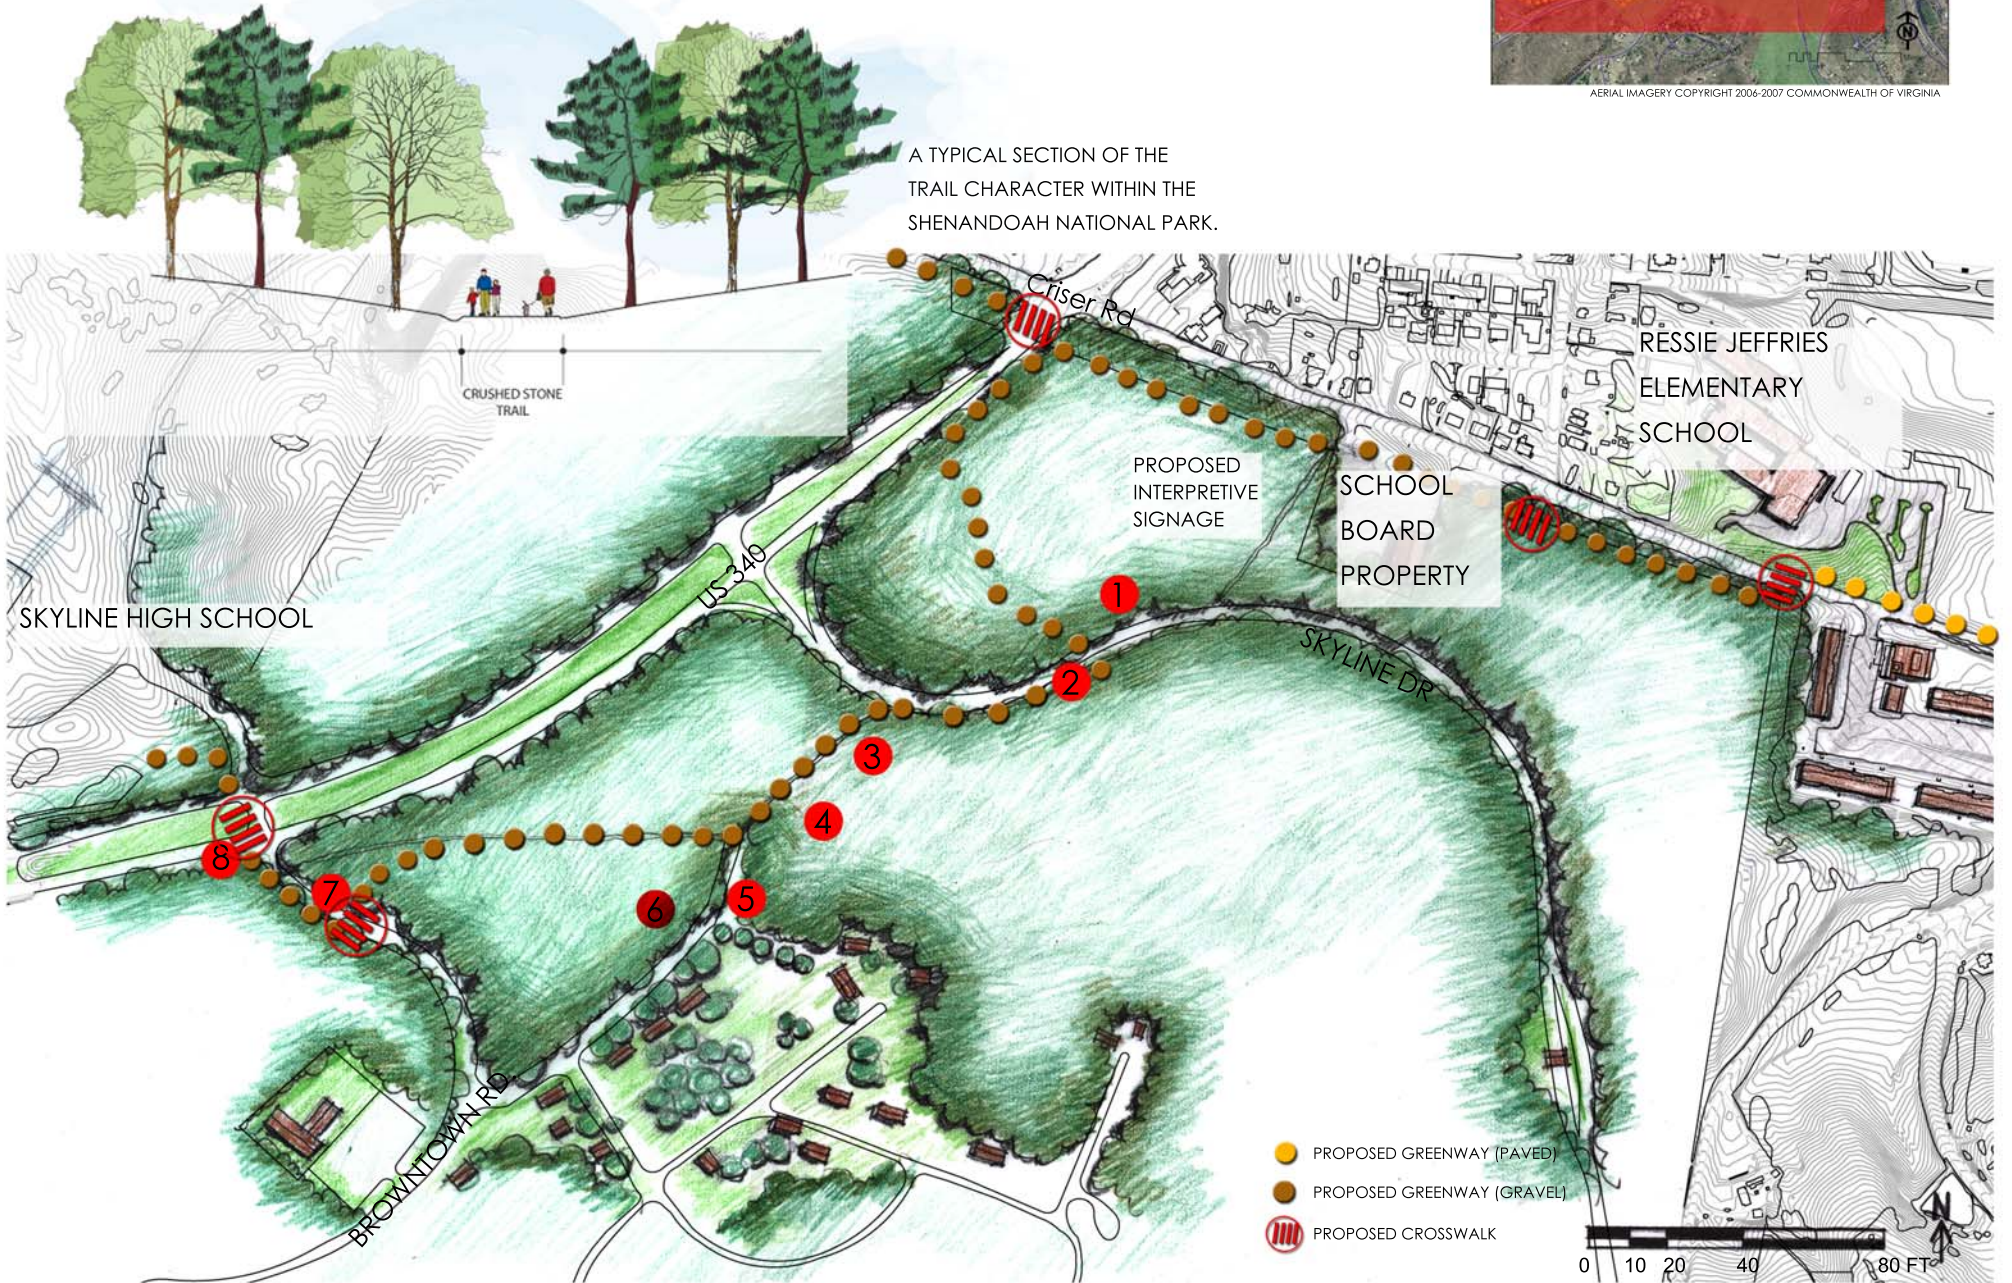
AERIAL IMAGERY COPYRIGHT 2006-2007 COMMONWEALTH OF VIRGINIA

N

A TYPICAL SECTION OF THE TRAIL CHARACTER WITHIN THE SHENANDOAH NATIONAL PARK.

CRUSHED STONE TRAIL

Criser Rd

RESSIE JEFFRIES ELEMENTARY SCHOOL

PROPOSED INTERPRETIVE SIGNAGE

SCHOOL BOARD PROPERTY

US 340

SKYLINE HIGH SCHOOL

SKYLINE DR

1
2
3
4
5
6
7
8

BROWNTOWN RD.

PROPOSED GREENWAY (PAVED)
PROPOSED GREENWAY (GRAVEL)
PROPOSED CROSSWALK

0 10 20 40 80 FT

N